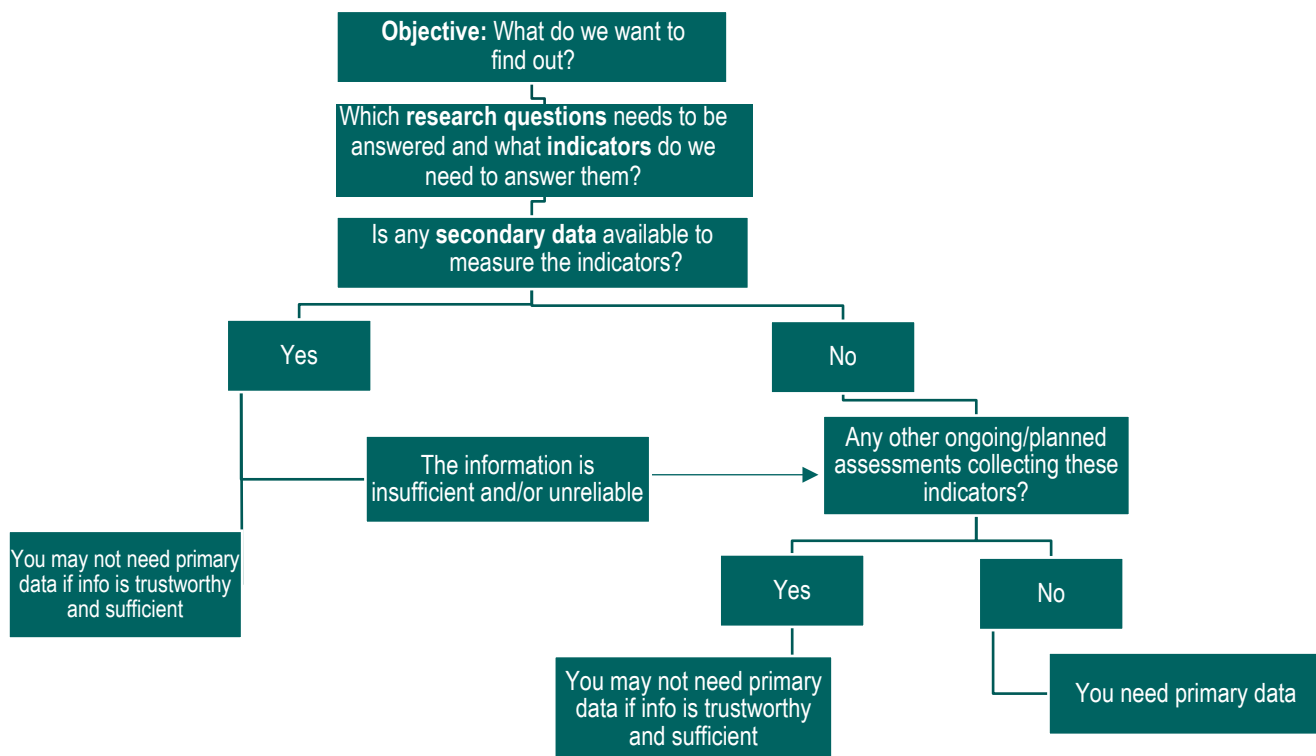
**Objective:** What do we want to find out?

Which **research questions** needs to be answered and what **indicators** do we need to answer them?

Is any **secondary data** available to measure the indicators?

Yes

No

The information is insufficient and/or unreliable

Any other ongoing/planned assessments collecting these indicators?

You may not need primary data if info is trustworthy and sufficient

Yes

No

You may not need primary data if info is trustworthy and sufficient

You need primary data